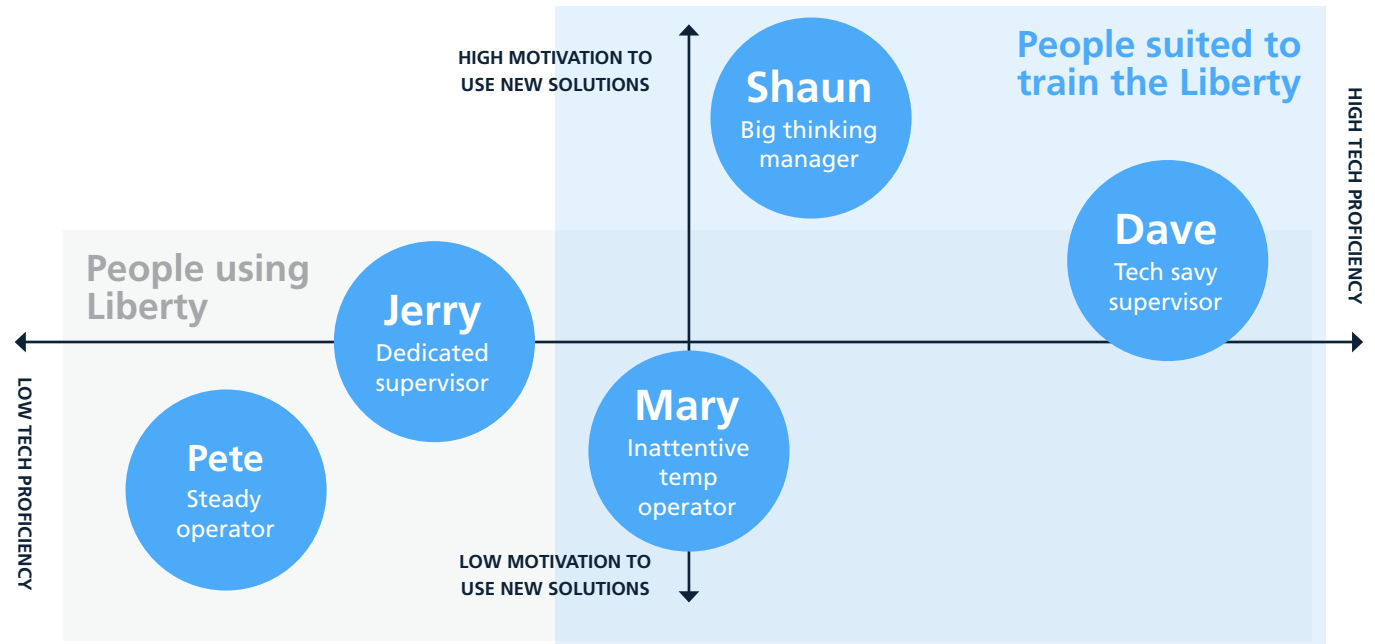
HIGH MOTIVATION TO USE NEW SOLUTIONS

People suited to train the Liberty

HIGH TECH PROFICIENCY

Shaun
Big thinking manager

Dave
Tech savy supervisor

People using Liberty

Jerry
Dedicated supervisor

LOW TECH PROFICIENCY

Pete
Steady operator

Mary
Inattentive temp operator

LOW MOTIVATION TO USE NEW SOLUTIONS